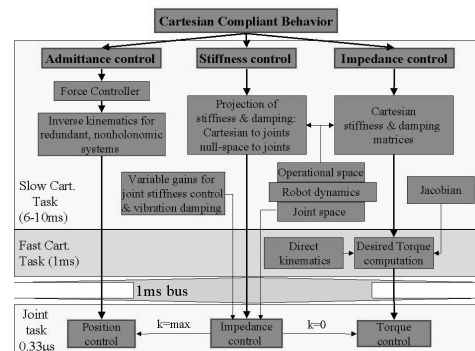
Cartesian Compliant Behavior

Admittance control

Stiffness control

Impedance control

Force Controller

Inverse kinematics for redundant, nonholonomic systems

Projection of stiffness & damping: Cartesian to joints null-space to joints

Cartesian stiffness & damping matrices

Variable gains for joint stiffness control & vibration damping

Operational space

Robot dynamics

Joint space

Jacobian

Slow Cart. Task (6-10ms)

Fast Cart. Task (1ms)

Direct kinematics

Desired Torque computation

1ms bus

Joint task 0.33us

Position control

k=max

Impedance control

k=0

Torque control